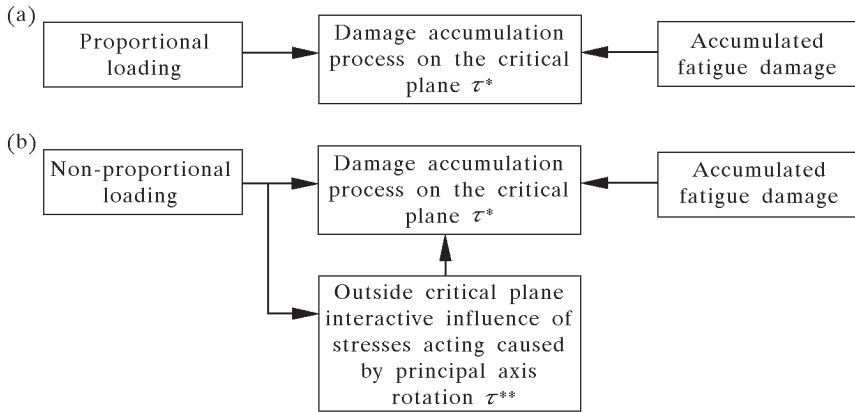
(a)

Proportional loading

Damage accumulation process on the critical plane $\tau^*$

Accumulated fatigue damage

(b)

Non-proportional loading

Damage accumulation process on the critical plane $\tau^*$

Accumulated fatigue damage

Outside critical plane interactive influence of stresses acting caused by principal axis rotation $\tau^{**}$